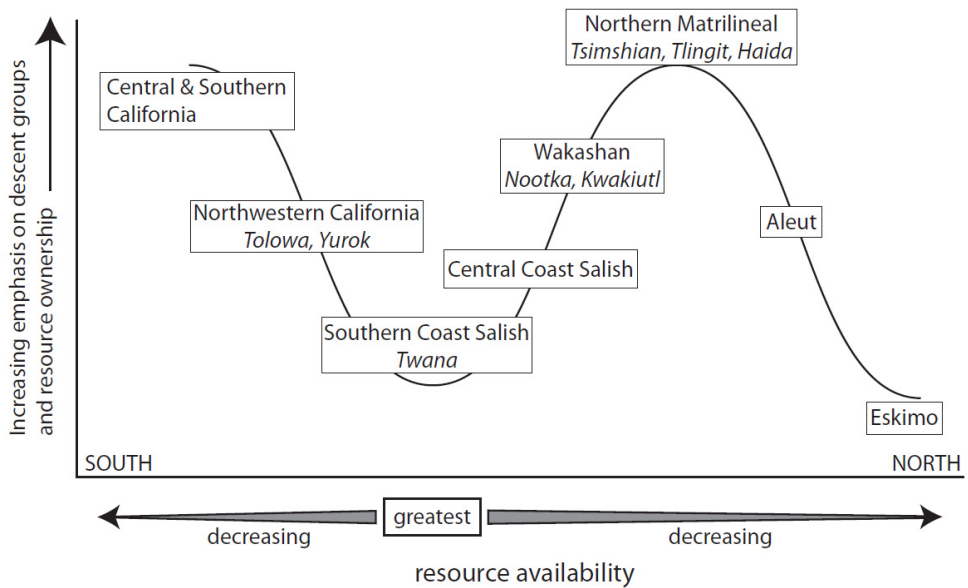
Increasing emphasis on descent groups and resource ownership

Central & Southern California

Northwestern California
Tolowa, Yurok

Southern Coast Salish
Twana

Central Coast Salish

Wakashan
Nootka, Kwakiutl

Northern Matrilineal
Tsimshian, Tlingit, Haida

Aleut

Eskimo

SOUTH

NORTH

decreasing

greatest

decreasing

resource availability